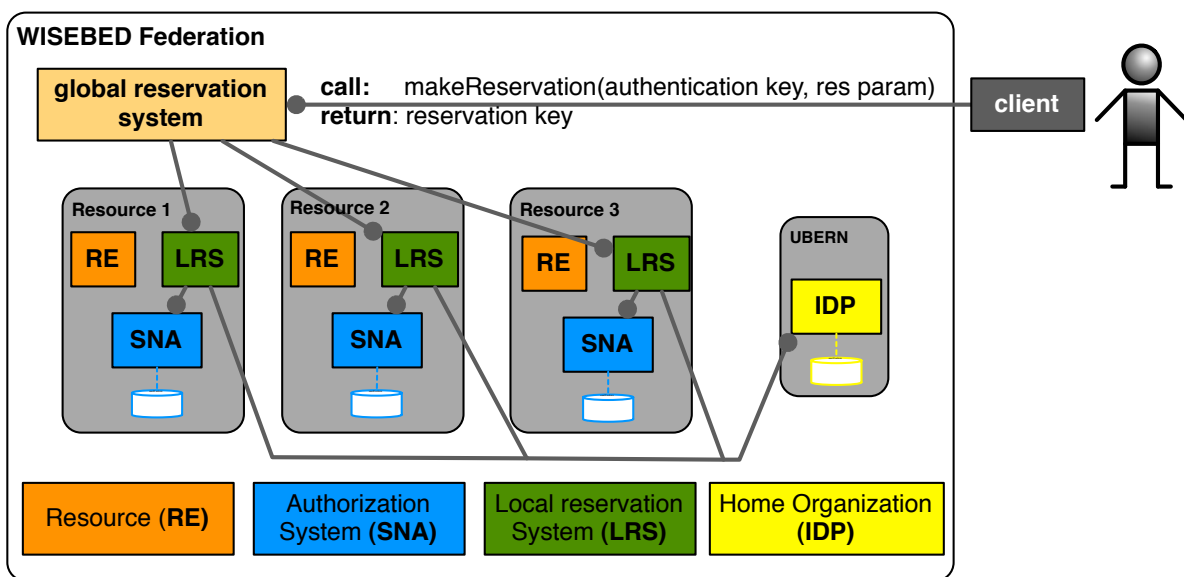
WISEBED Federation

global reservation system

call: makeReservation(authentication key, res param)
return: reservation key

client

Resource 1
RE
LRS
SNA

Resource 2
RE
LRS
SNA

Resource 3
RE
LRS
SNA

UBERN
IDP

Resource (RE)

Authorization System (SNA)

Local reservation System (LRS)

Home Organization (IDP)